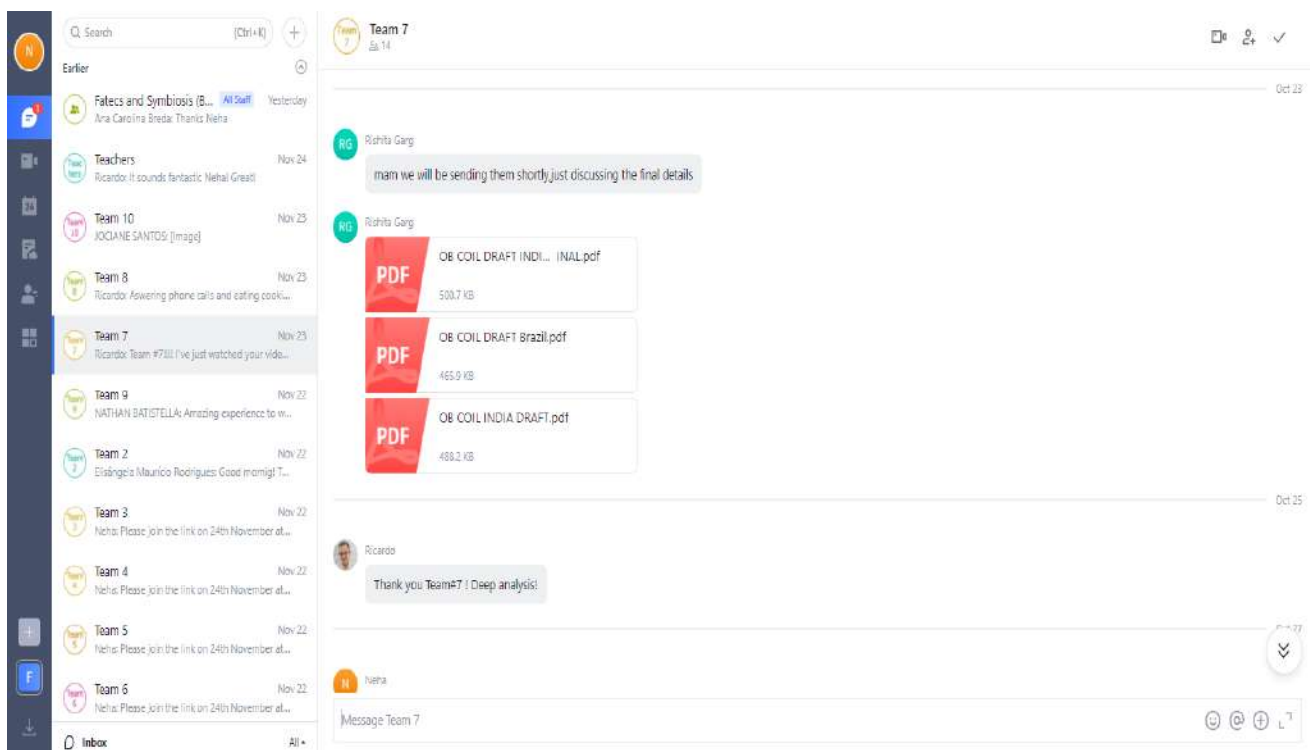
N

Q Search (Ctrl+K) +

Earlier

Fatecs and Symbiosis (B... All Staff Yesterday
Ana Carolina Breda: Thanks Neha

Teachers Nov 24
Ricardo: It sounds fantastic Neha! Great!

Team 10 Nov 23
JOCIANE SANTOS: [Image]

Team 8 Nov 23
Ricardo: Aswering phone calls and eating cooki...

Team 7 Nov 23
Ricardo: Team #7!!! I've just watched your vido...

Team 9 Nov 22
NATHAN BATISTELLA: Amazing experience to w...

Team 2 Nov 22
Elisângela Maurício Rodrigues: Good mornig! T...

Team 3 Nov 22
Neha: Please join the link on 24th November at...

Team 4 Nov 22
Neha: Please join the link on 24th November at...

Team 5 Nov 22
Neha: Please join the link on 24th November at...

Team 6 Nov 22
Neha: Please join the link on 24th November at...

Inbox All

F

Team 7
14

Oct 23

RG Rishita Garg
mam we will be sending them shortly,just discussing the final details

RG Rishita Garg
PDF OB COIL DRAFT INDI... INAL.pdf
500.7 KB
PDF OB COIL DRAFT Brazil.pdf
465.9 KB
PDF OB COIL INDIA DRAFT.pdf
488.2 KB

Oct 25

Ricardo
Thank you Team#7 ! Deep analysis!

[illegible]

N Neha

Message Team 7